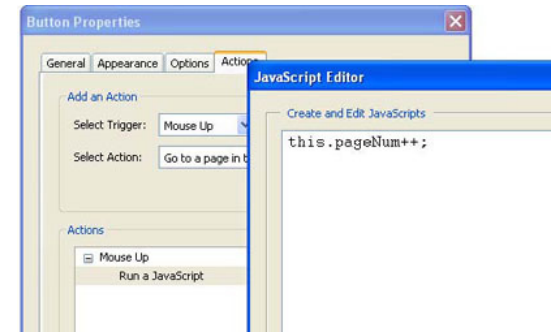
Button Properties

General | Appearance | Options | Actions

Add an Action

Select Trigger: Mouse Up

Select Action: Go to a page in t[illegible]

Actions

⊟ Mouse Up

Run a JavaScript

JavaScript Editor

Create and Edit JavaScripts

this.pageNum++;